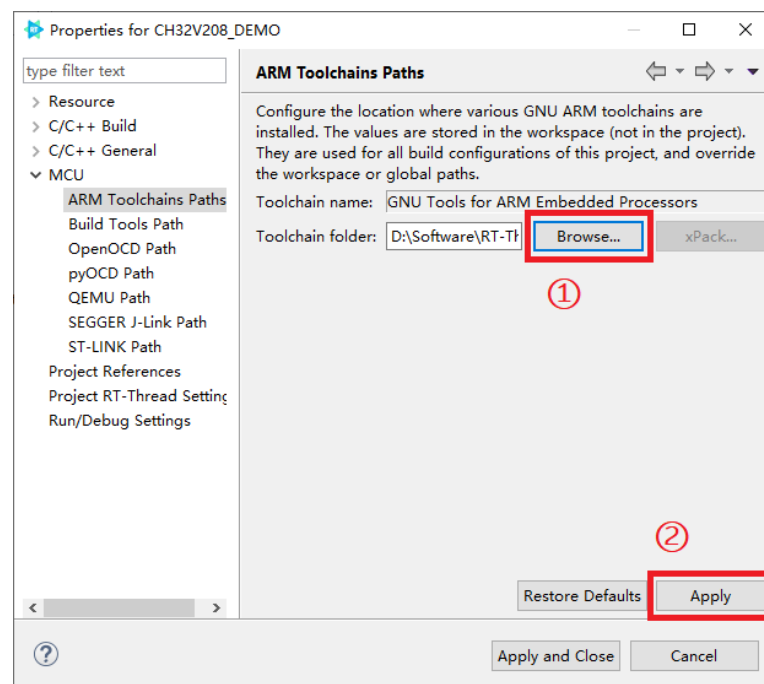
Properties for CH32V208_DEMO

type filter text

> Resource
> C/C++ Build
> C/C++ General
MCU
ARM Toolchains Paths
Build Tools Path
OpenOCD Path
pyOCD Path
QEMU Path
SEGGER J-Link Path
ST-LINK Path
Project References
Project RT-Thread Settinc
Run/Debug Settings

ARM Toolchains Paths

Configure the location where various GNU ARM toolchains are installed. The values are stored in the workspace (not in the project). They are used for all build configurations of this project, and override the workspace or global paths.

Toolchain name: GNU Tools for ARM Embedded Processors

Toolchain folder: D:\Software\RT-Th Browse... xPack...

①

②

Restore Defaults Apply

?

Apply and Close Cancel